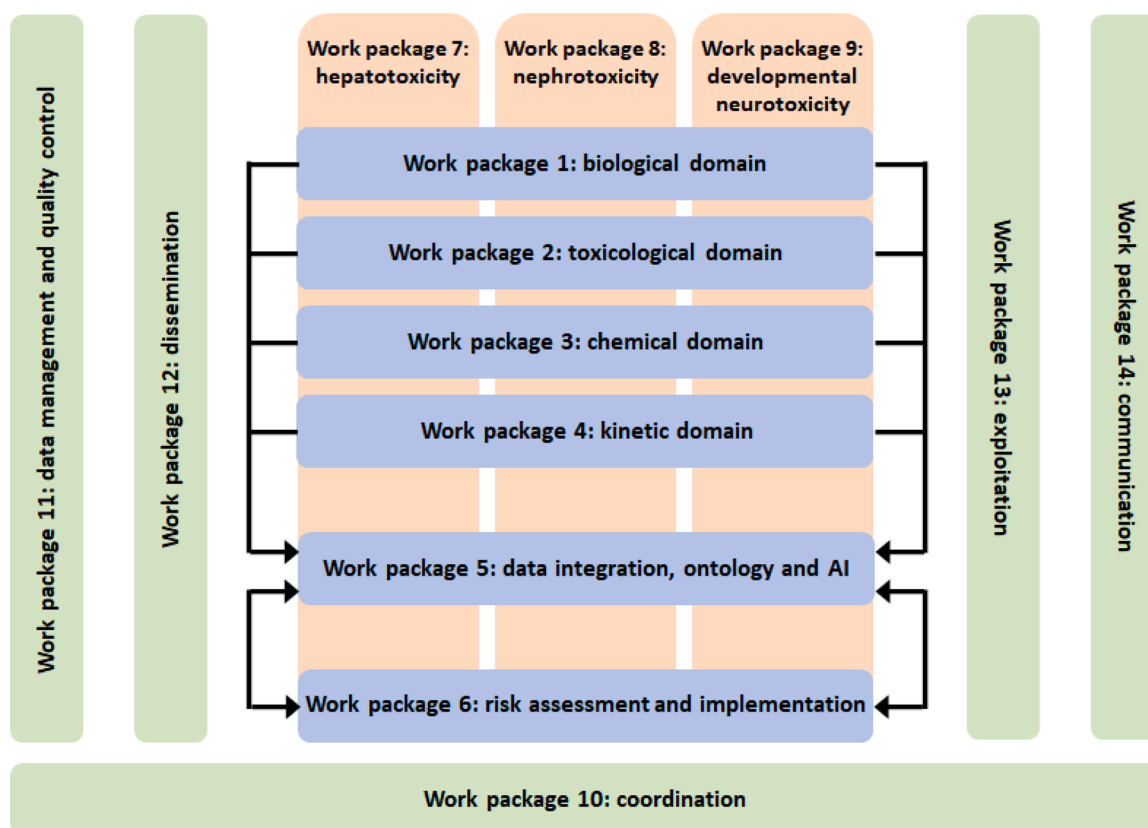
Work package 11: data management and quality control

Work package 12: dissemination

Work package 7: hepatotoxicity

Work package 8: nephrotoxicity

Work package 9: developmental neurotoxicity

Work package 1: biological domain

Work package 2: toxicological domain

Work package 3: chemical domain

Work package 4: kinetic domain

Work package 5: data integration, ontology and AI

Work package 6: risk assessment and implementation

Work package 13: exploitation

Work package 14: communication

Work package 10: coordination